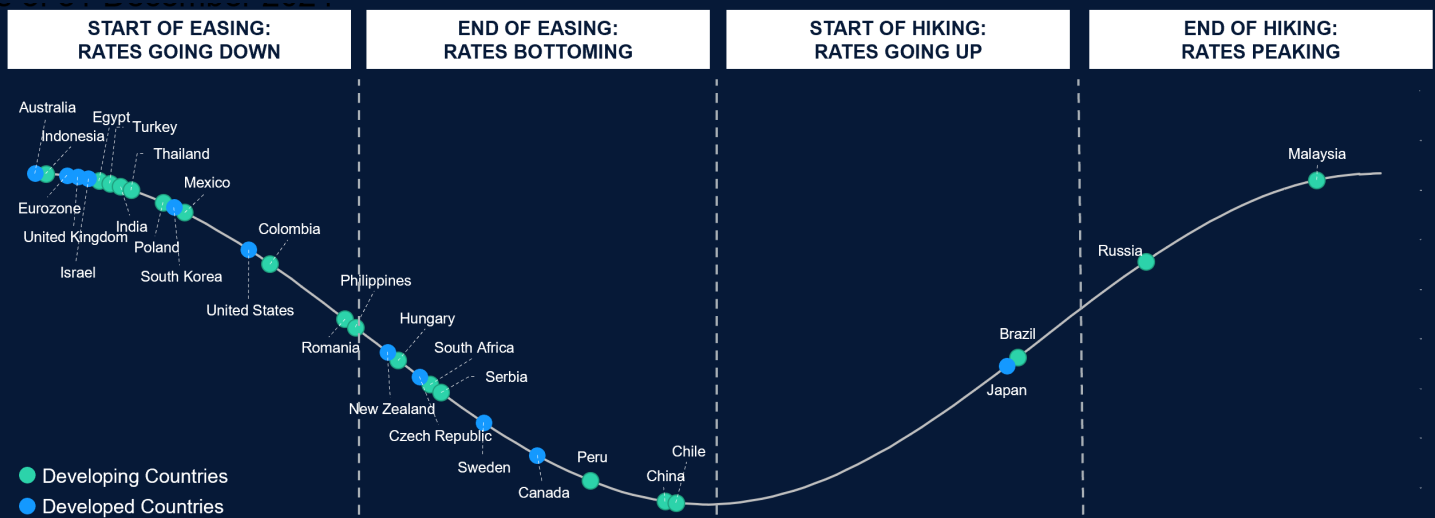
START OF EASING: RATES GOING DOWN

END OF EASING: RATES BOTTOMING

START OF HIKING: RATES GOING UP

END OF HIKING: RATES PEAKING

Australia
Indonesia
Egypt
Turkey
Thailand
Mexico
Eurozone
India
United Kingdom
Poland
Israel
South Korea
Colombia
United States
Philippines
Romania
Hungary
South Africa
Serbia
New Zealand
Czech Republic
Sweden
Canada
Peru
China
Chile
Brazil
Japan
Russia
Malaysia

Developing Countries
Developed Countries